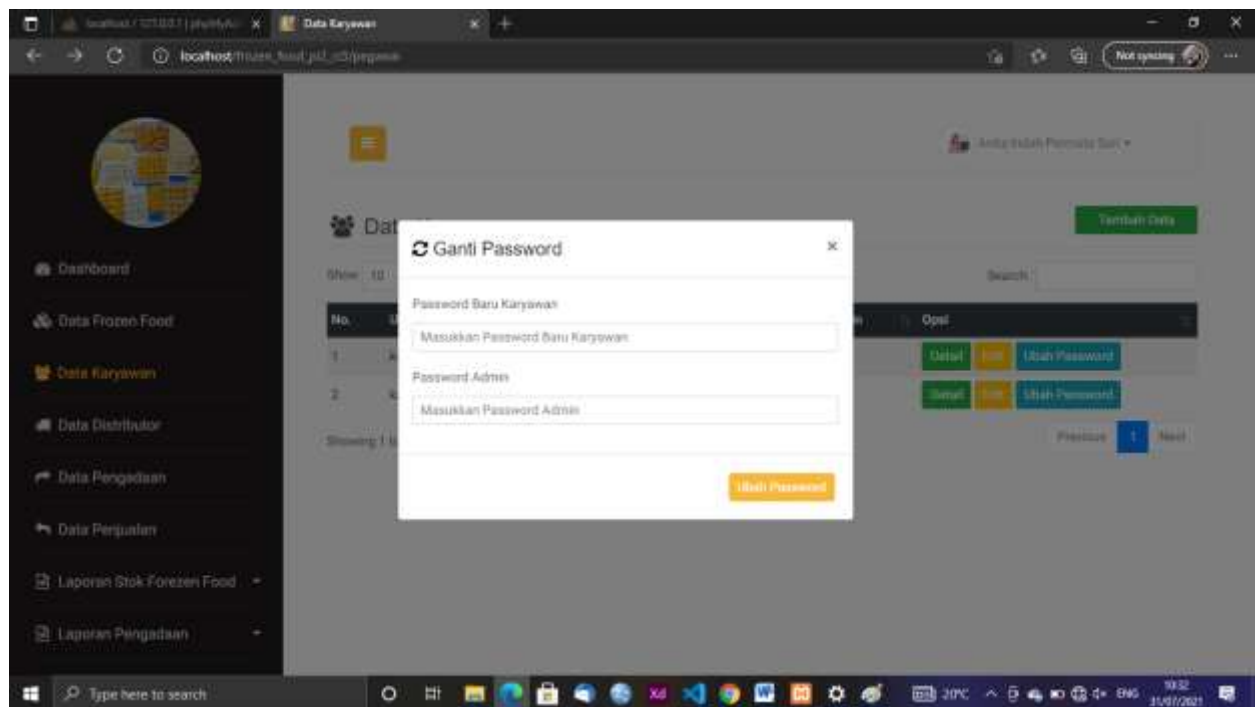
localhost / 127.0.0.1 | phpMyAdmin
Data Karyawan
localhost/frozen_food_pl2_ci3/pegawai
Not syncing

Anita Indah Permata Sari

Dashboard
Data Frozen Food
Data Karyawan
Data Distributor
Data Pengadaan
Data Penjualan
Laporan Stok Forezen Food
Laporan Pengadaan

Dat
Tambah Data
Show 10
Search:
No.
Opsi
1
Detail Edit Ubah Password
2
Detail Edit Ubah Password
Showing 1 to
Previous 1 Next

Ganti Password
×
Password Baru Karyawan
Masukkan Password Baru Karyawan
Password Admin
Masukkan Password Admin
Ubah Password

Type here to search
20°C ENG 10:32 31/07/2021